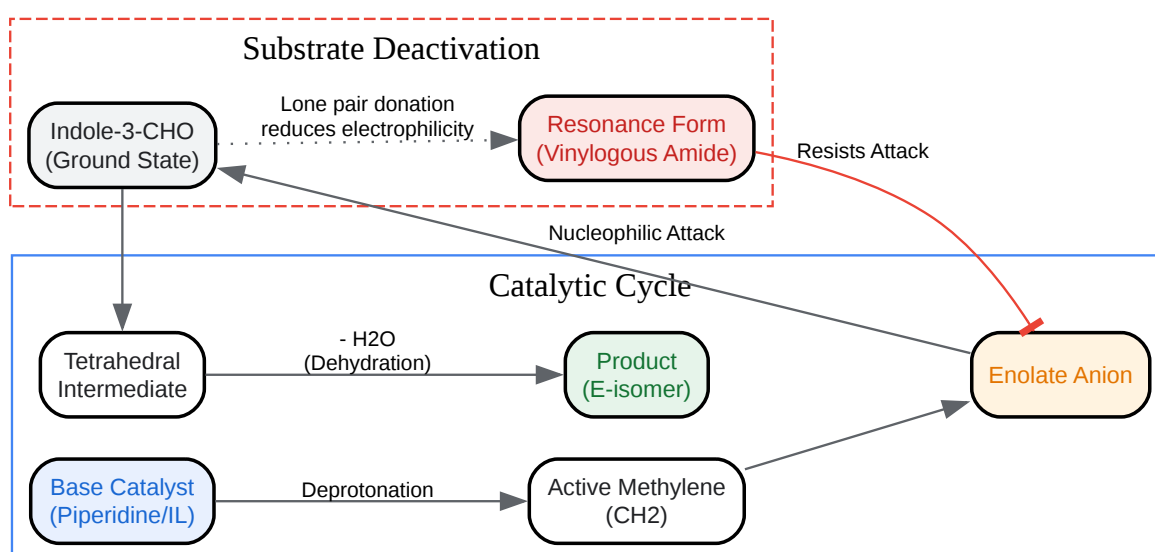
Substrate Deactivation

Indole-3-CHO
(Ground State)

Lone pair donation reduces electrophilicity

Resonance Form
(Vinylogous Amide)

Resists Attack

Nucleophilic Attack

Catalytic Cycle

Tetrahedral Intermediate

- H2O
(Dehydration)

Product
(E-isomer)

Enolate Anion

Base Catalyst
(Piperidine/IL)

Deprotonation

Active Methylene
(CH2)